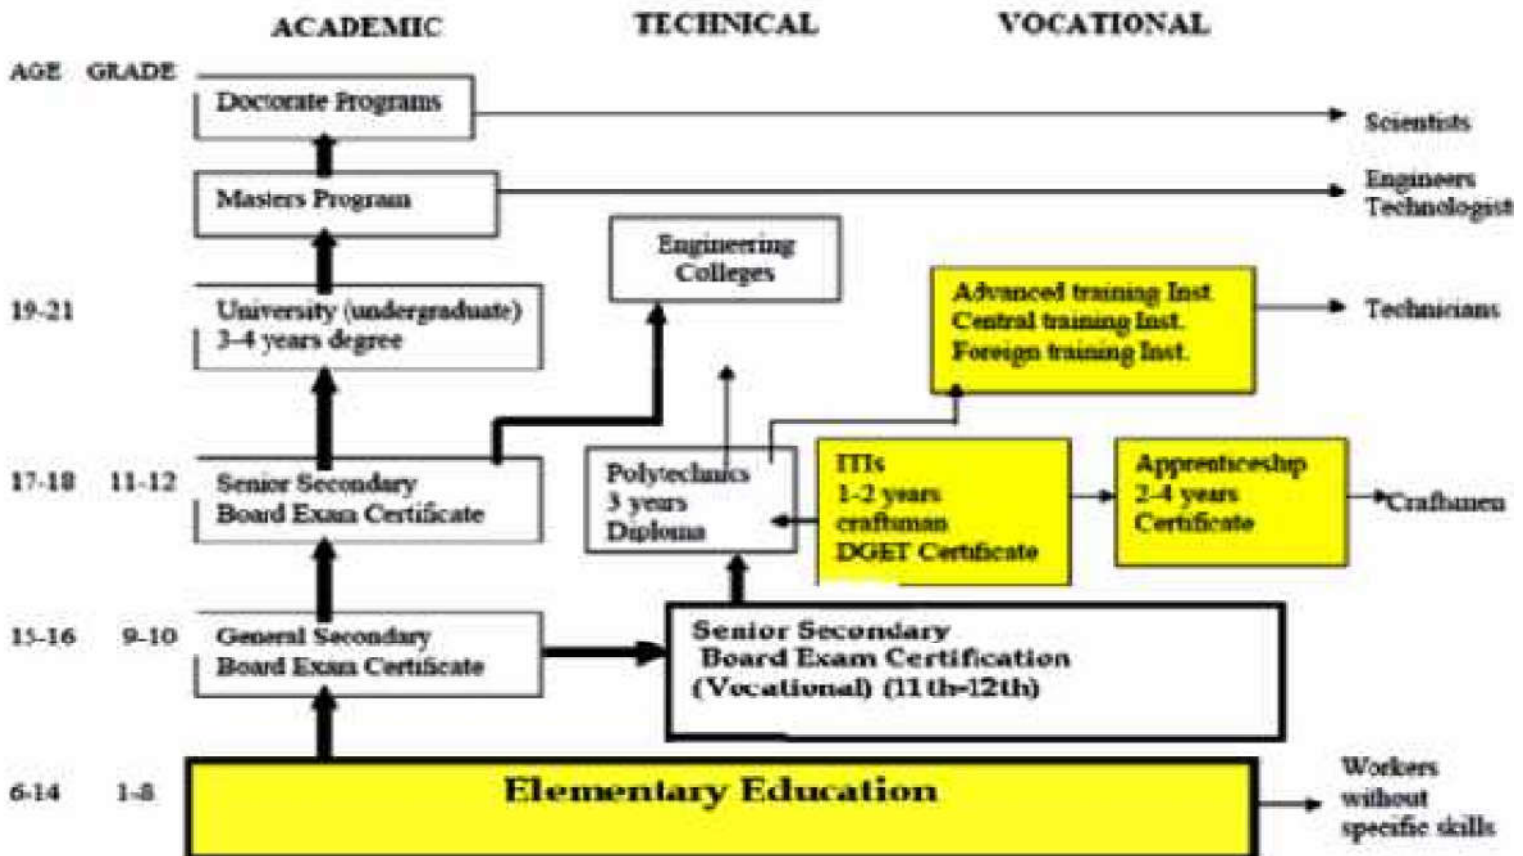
ACADEMIC TECHNICAL VOCATIONAL

AGE GRADE

Doctorate Programs

Scientists

Masters Program

Engineers Technologist

Engineering Colleges

Advanced training Inst Central training Inst. Foreign training Inst.

Technicians

19-21

University (undergraduate) 3-4 years degree

17-18 11-12

Senior Secondary Board Exam Certificate

Polytechnics 3 years Diploma

ITIs 1-2 years craftsman DGET Certificate

Apprenticeship 2-4 years Certificate

Craftsmen

15-16 9-10

General Secondary Board Exam Certificate

Senior Secondary Board Exam Certification (Vocational) (11th-12th)

6-14 1-8

Elementary Education

Workers without specific skills